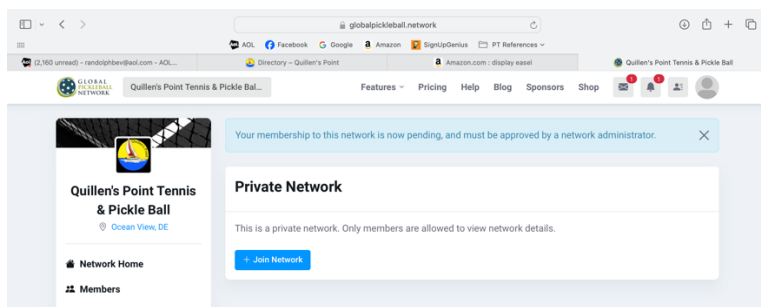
globalpickleball.network

AOL Facebook Google Amazon SignUpGenius PT References

(2,160 unread) - randolphbev@aol.com - AOL... Directory – Quillen's Point Amazon.com : display easel Quillen's Point Tennis & Pickle Ball

GLOBAL PICKLEBALL NETWORK Quillen's Point Tennis & Pickle Bal... Features Pricing Help Blog Sponsors Shop 1 1

Your membership to this network is now pending, and must be approved by a network administrator. ✕

Quillen's Point Tennis & Pickle Ball

Ocean View, DE

Network Home

Members

Private Network

This is a private network. Only members are allowed to view network details.

+ Join Network